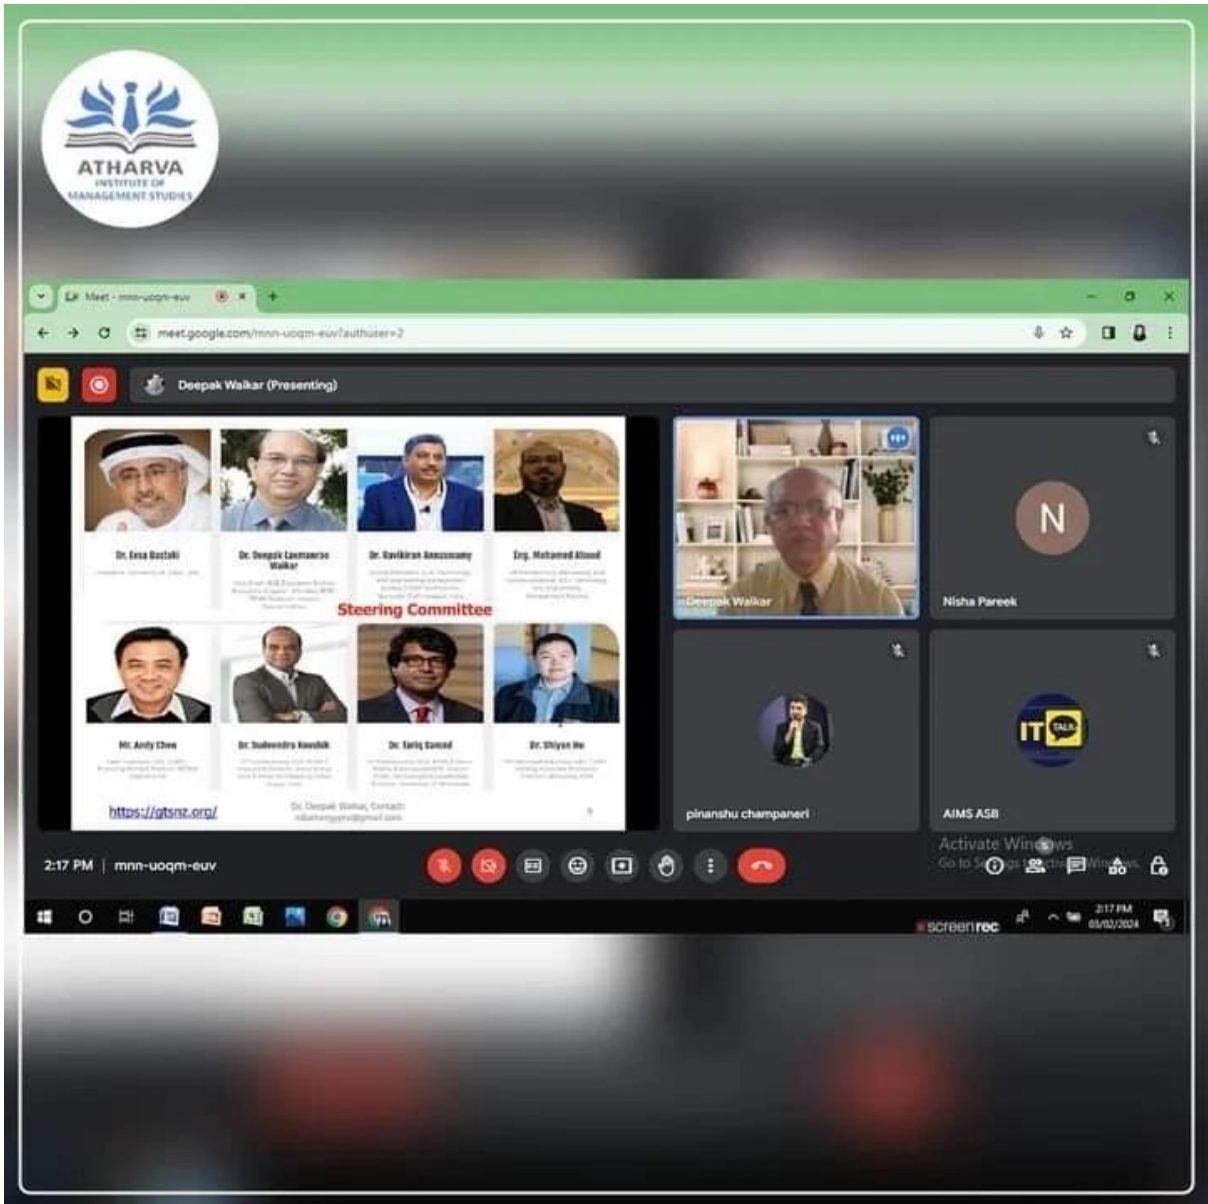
ATHARVA
INSTITUTE OF MANAGEMENT STUDIES

Meet - mnn-uoqm-euv

meet.google.com/mnn-uoqm-euv?authuser=2

Deepak Walkar (Presenting)

Dr. Eesa Bastaki

Dr. Deepak Laxmanrao Waikar

Dr. Ravikiran Annaswamy

Eng. Mohamed Alsaad

Steering Committee

Mr. Andy Chen

Dr. Sudeendra Koushik

Dr. Tariq Samad

Dr. Shiyan Hu

https://gtsnz.org/

Dr. Deepak Waikar, Contact: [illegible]

Deepak Waikar

N

Nisha Pareek

pinanshu champaneri

IT TALK

AIMS ASB

Activate Windows
Go to Settings to activate Windows.

2:17 PM | mnn-uoqm-euv

screenrec

2:17 PM
03/02/2024